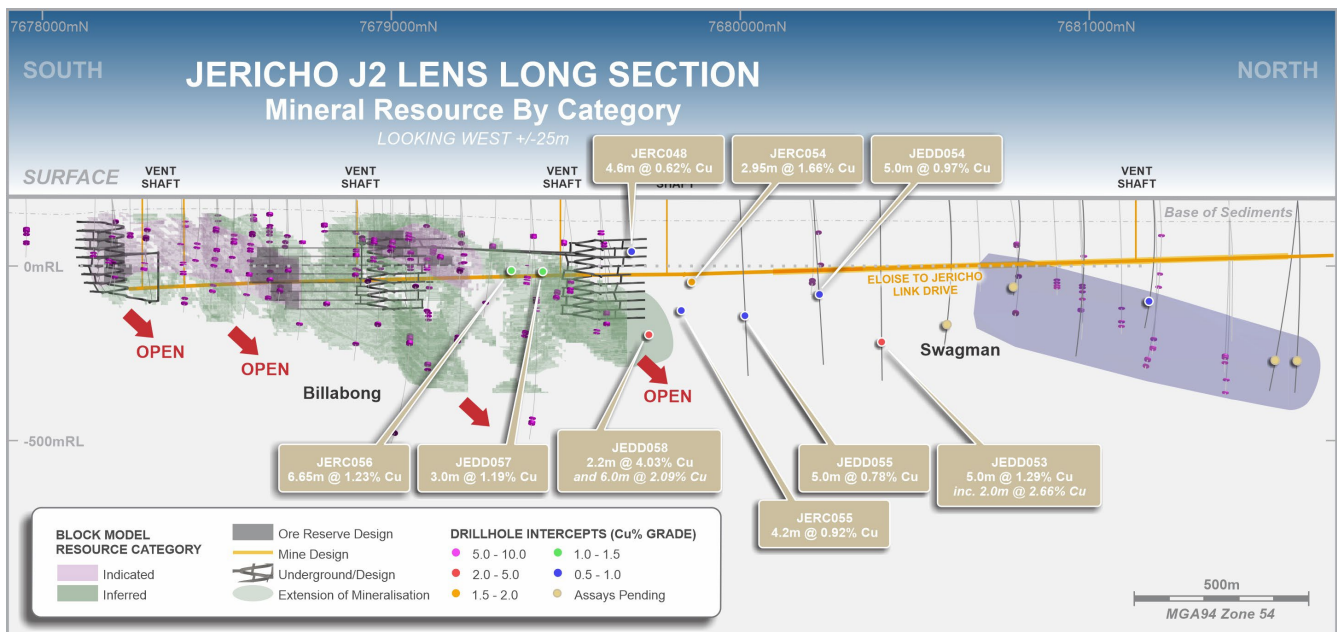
7678000mN

7679000mN

7680000mN

7681000mN

SOUTH

JERICHO J2 LENS LONG SECTION

Mineral Resource By Category

LOOKING WEST +/-25m

NORTH

SURFACE

VENT SHAFT

VENT SHAFT

VENT SHAFT

SHAFT

VENT SHAFT

JERC048
4.6m @ 0.62% Cu

JERC054
2.95m @ 1.66% Cu

JEDD054
5.0m @ 0.97% Cu

Base of Sediments

0mRL

ELOISE TO JERICHO LINK DRIVE

OPEN

OPEN

OPEN

Swagman

Billabong

-500mRL

JERC056
6.65m @ 1.23% Cu

JEDD057
3.0m @ 1.19% Cu

JEDD058
2.2m @ 4.03% Cu
and 6.0m @ 2.09% Cu

JEDD055
5.0m @ 0.78% Cu

JEDD053
5.0m @ 1.29% Cu
inc. 2.0m @ 2.66% Cu

JERC055
4.2m @ 0.92% Cu

BLOCK MODEL RESOURCE CATEGORY

Indicated

Inferred

Ore Reserve Design

Mine Design

Underground/Design

Extension of Mineralisation

DRILLHOLE INTERCEPTS (Cu% GRADE)

5.0 - 10.0

2.0 - 5.0

1.5 - 2.0

1.0 - 1.5

0.5 - 1.0

Assays Pending

500m

MGA94 Zone 54